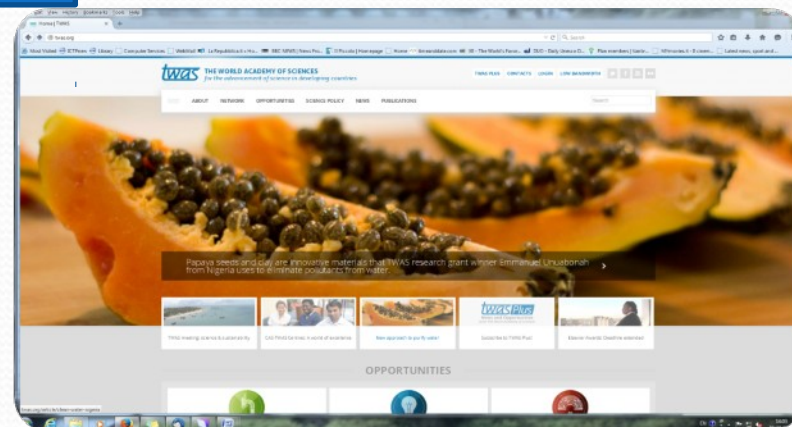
Home | TWAS

twas.org

Most Visited ICTPhome Library Computer Services WebMail La Repubblica.it BBC NEWS | News Fro... Il Piccolo | Homepage Home timeanddate.com The World's Favor... DUO - Daily Unesco O... Plan members | Savin... Wikimedia... Latest news, sport and...

twas THE WORLD ACADEMY OF SCIENCES
for the advancement of science in developing countries

TWAS PLUS CONTACTS LOGIN LOW BANDWIDTH

HOME ABOUT NETWORK OPPORTUNITIES SCIENCE POLICY NEWS PUBLICATIONS

Search

Papaya seeds and clay are innovative materials that TWAS research grant winner Emmanuel Unuabonah from Nigeria uses to eliminate pollutants from water.

TWAS meeting: science is a shared priority

CAS-TWAS fellows: a world of excellence

New approach to purify water

twas Plus

Subscribe to TWAS Plus!

Elsevier Awards: Deadline extended

OPPORTUNITIES